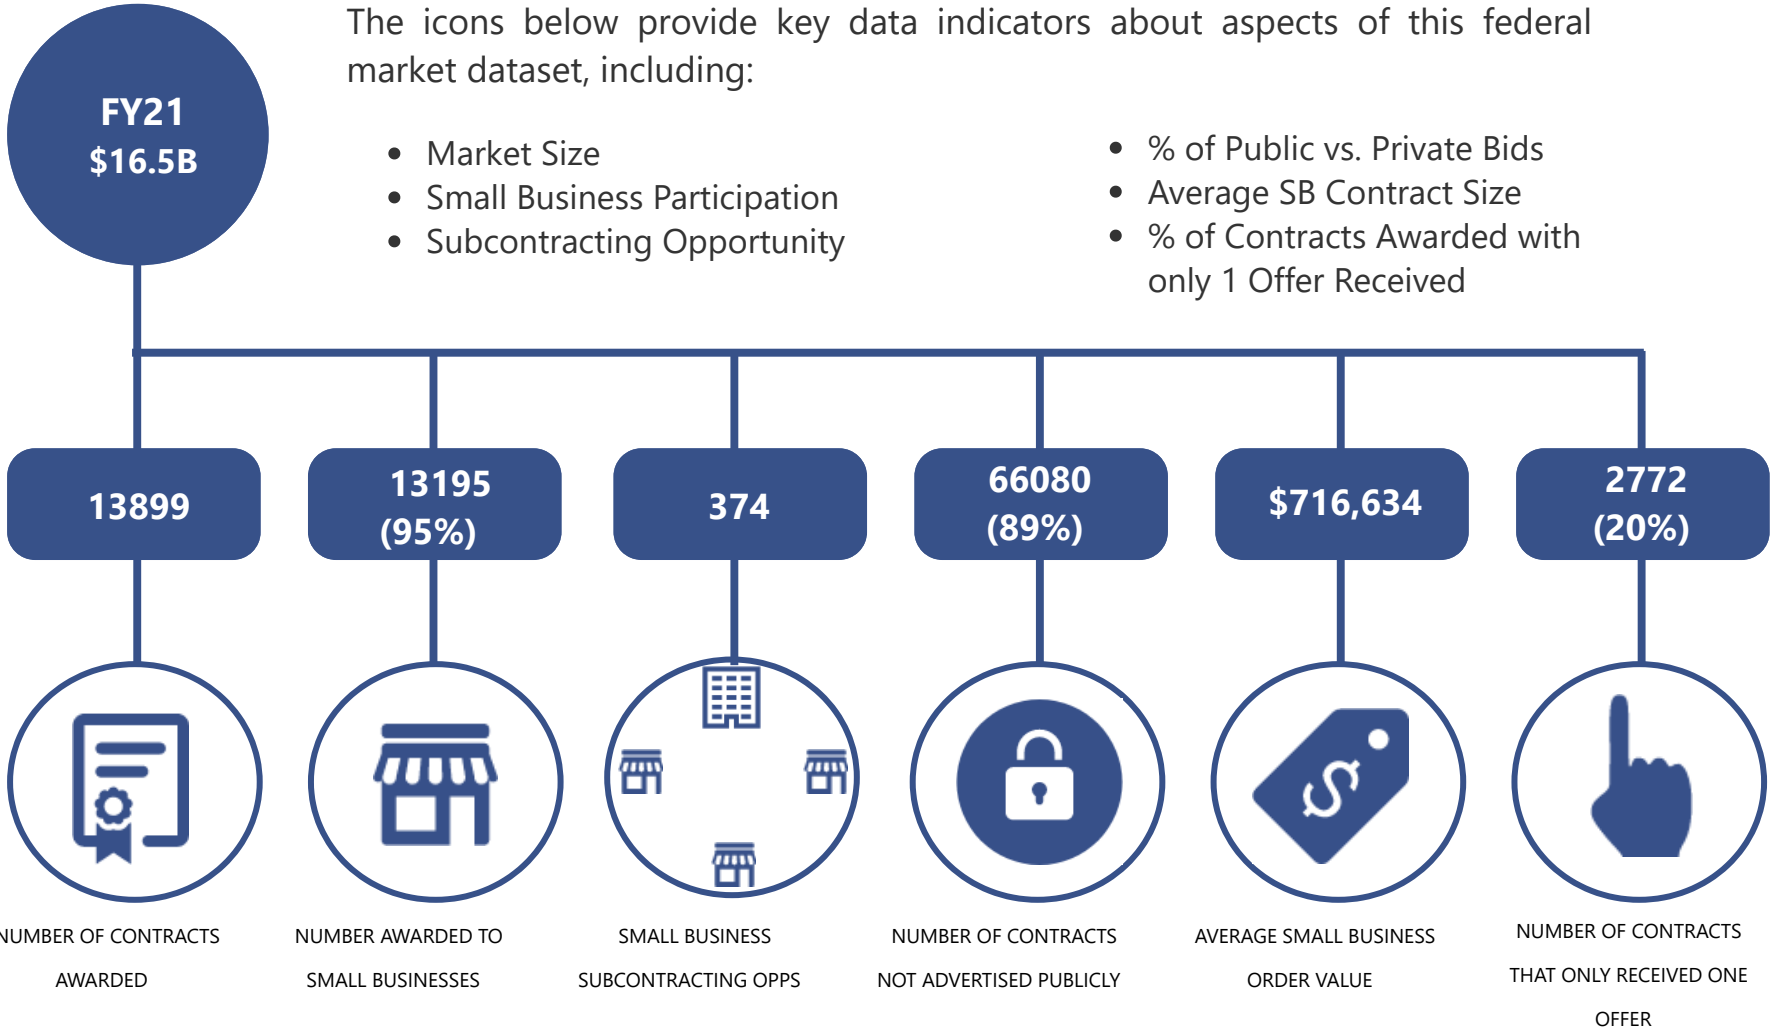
FY21
$16.5B

The icons below provide key data indicators about aspects of this federal market dataset, including:

- Market Size
- Small Business Participation
- Subcontracting Opportunity

- % of Public vs. Private Bids
- Average SB Contract Size
- % of Contracts Awarded with only 1 Offer Received

13899

13195
(95%)

374

66080
(89%)

$716,634

2772
(20%)

NUMBER OF CONTRACTS AWARDED

NUMBER AWARDED TO SMALL BUSINESSES

SMALL BUSINESS SUBCONTRACTING OPPS

NUMBER OF CONTRACTS NOT ADVERTISED PUBLICLY

AVERAGE SMALL BUSINESS ORDER VALUE

NUMBER OF CONTRACTS THAT ONLY RECEIVED ONE OFFER